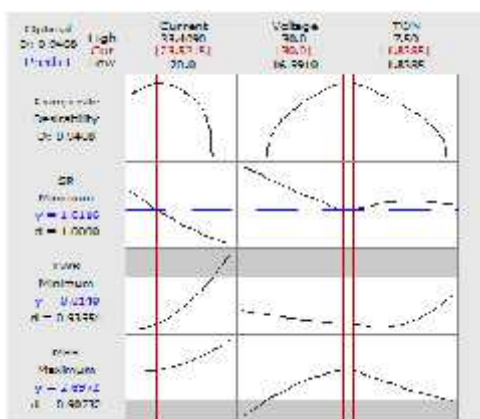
Optimal
D: 0.9408
Predict

High
Cur
Low

Current
33.4090
[23.8212]
20.0

Voltage
90.0
[90.0]
86.9910

TON
7.50
[.8585]
.8585

Composite
Desirability
D: 0.9408

SR
Minimum
y = 1.0189
d = 1.0000

TWR
Minimum
y = 0.0139
d = 0.9359

MRR
Maximum
y = 2.8974
d = 0.9072